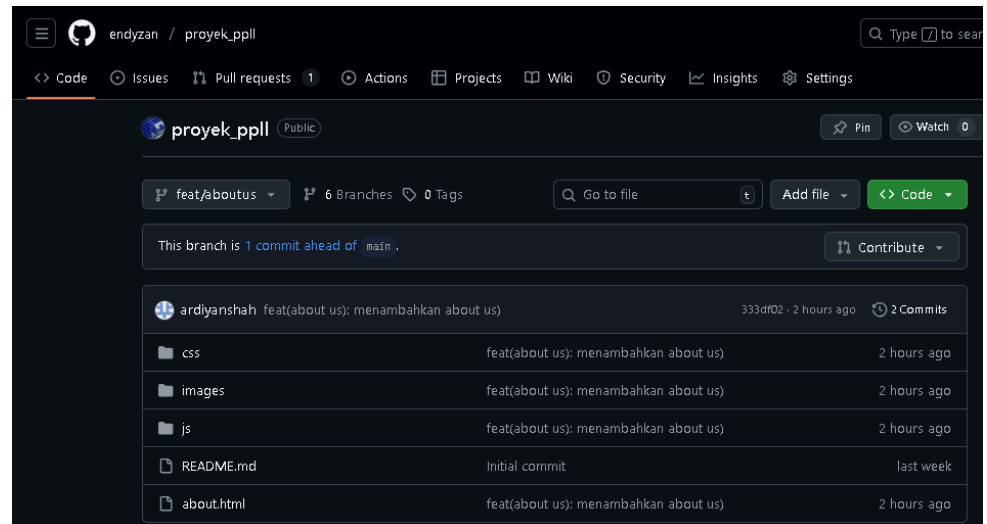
endyzan / proyek_ppll

Type / to sear

<> Code Issues Pull requests 1 Actions Projects Wiki Security Insights Settings

proyek_ppll Public

Pin Watch 0

feat/aboutus 6 Branches 0 Tags

Go to file t

Add file

<> Code

This branch is 1 commit ahead of main .

Contribute

ardiyanshah feat(about us): menambahkan about us)

333df02 · 2 hours ago 2 Commits

| | | |
|---|---|---|
| css | feat(about us): menambahkan about us) | 2 hours ago |
| images | feat(about us): menambahkan about us) | 2 hours ago |
| js | feat(about us): menambahkan about us) | 2 hours ago |
| README.md | Initial commit | last week |
| about.html | feat(about us): menambahkan about us) | 2 hours ago |